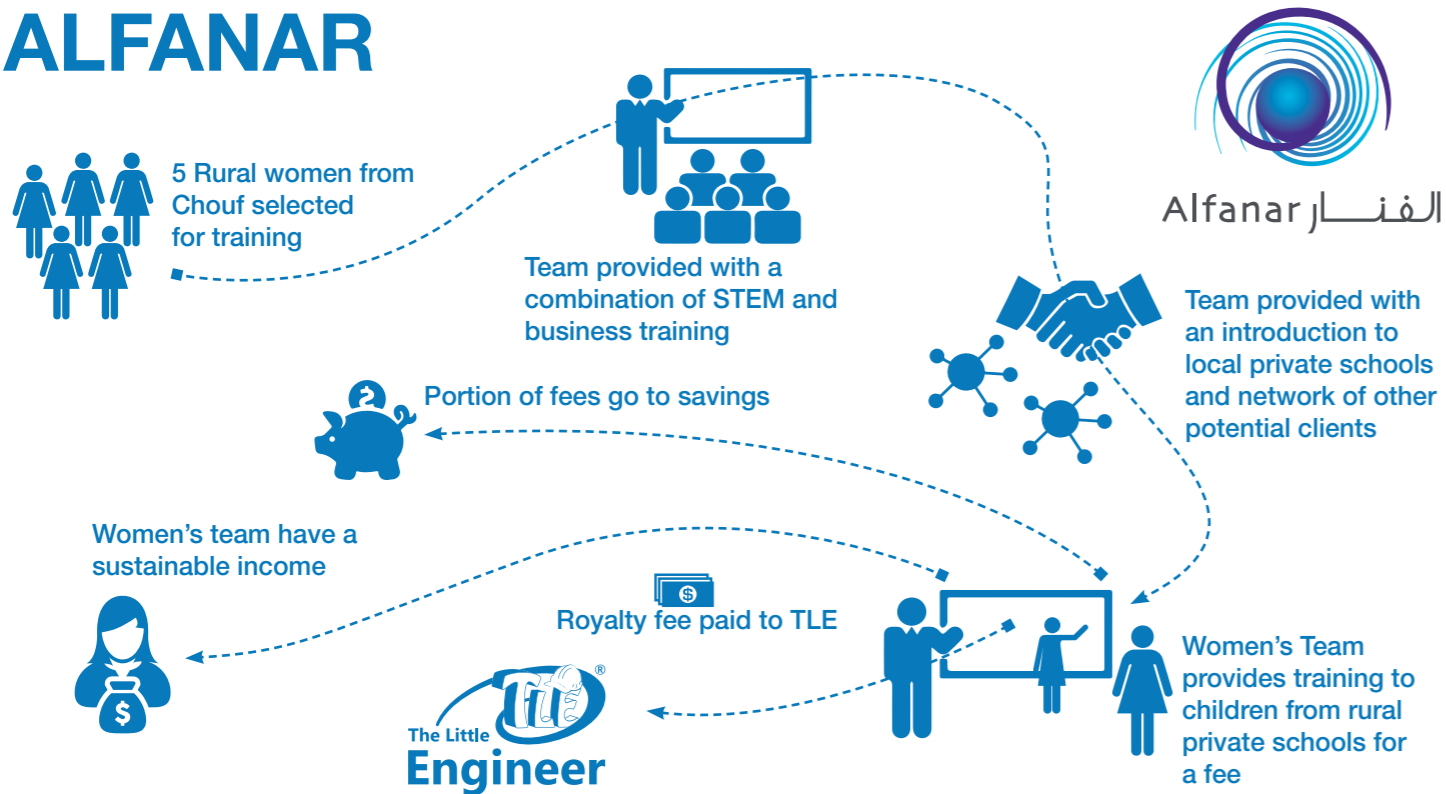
ALFANAR

Alfanar الفنـــار

5 Rural women from Chouf selected for training

Team provided with a combination of STEM and business training

Team provided with an introduction to local private schools and network of other potential clients

Portion of fees go to savings

Women's team have a sustainable income

Royalty fee paid to TLE

Women's Team provides training to children from rural private schools for a fee

TLE ®
The Little Engineer